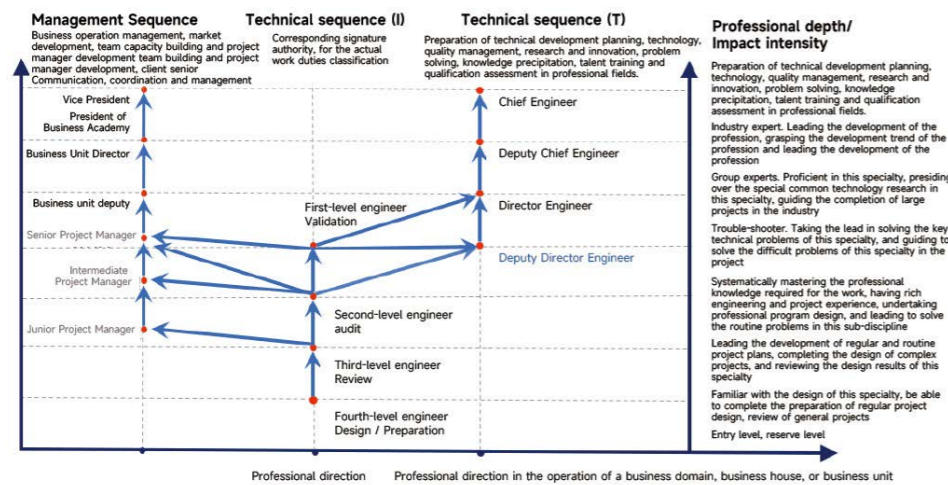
Management Sequence
Business operation management, market development, team capacity building and project manager development team building and project manager development, client senior Communication, coordination and management

Technical sequence (I)
Corresponding signature authority, for the actual work duties classification

Technical sequence (T)
Preparation of technical development planning, technology, quality management, research and innovation, problem solving, knowledge precipitation, talent training and qualification assessment in professional fields.

Professional depth/ Impact intensity

Vice President
President of Business Academy
Business Unit Director
Business unit deputy
Senior Project Manager
Intermediate Project Manager
Junior Project Manager

First-level engineer Validation
Second-level engineer audit
Third-level engineer Review
Fourth-level engineer Design / Preparation

Chief Engineer
Deputy Chief Engineer
Director Engineer
Deputy Director Engineer

Preparation of technical development planning, technology, quality management, research and innovation, problem solving, knowledge precipitation, talent training and qualification assessment in professional fields.

Industry expert. Leading the development of the profession, grasping the development trend of the profession and leading the development of the profession

Group experts. Proficient in this specialty, presiding over the special common technology research in this specialty, guiding the completion of large projects in the industry

Trouble-shooter. Taking the lead in solving the key technical problems of this specialty, and guiding to solve the difficult problems of this specialty in the project

Systematically mastering the professional knowledge required for the work, having rich engineering and project experience, undertaking professional program design, and leading to solve the routine problems in this sub-discipline

Leading the development of regular and routine project plans, completing the design of complex projects, and reviewing the design results of this specialty

Familiar with the design of this specialty, be able to complete the preparation of regular project design, review of general projects

Entry level, reserve level

Professional direction
Professional direction in the operation of a business domain, business house, or business unit